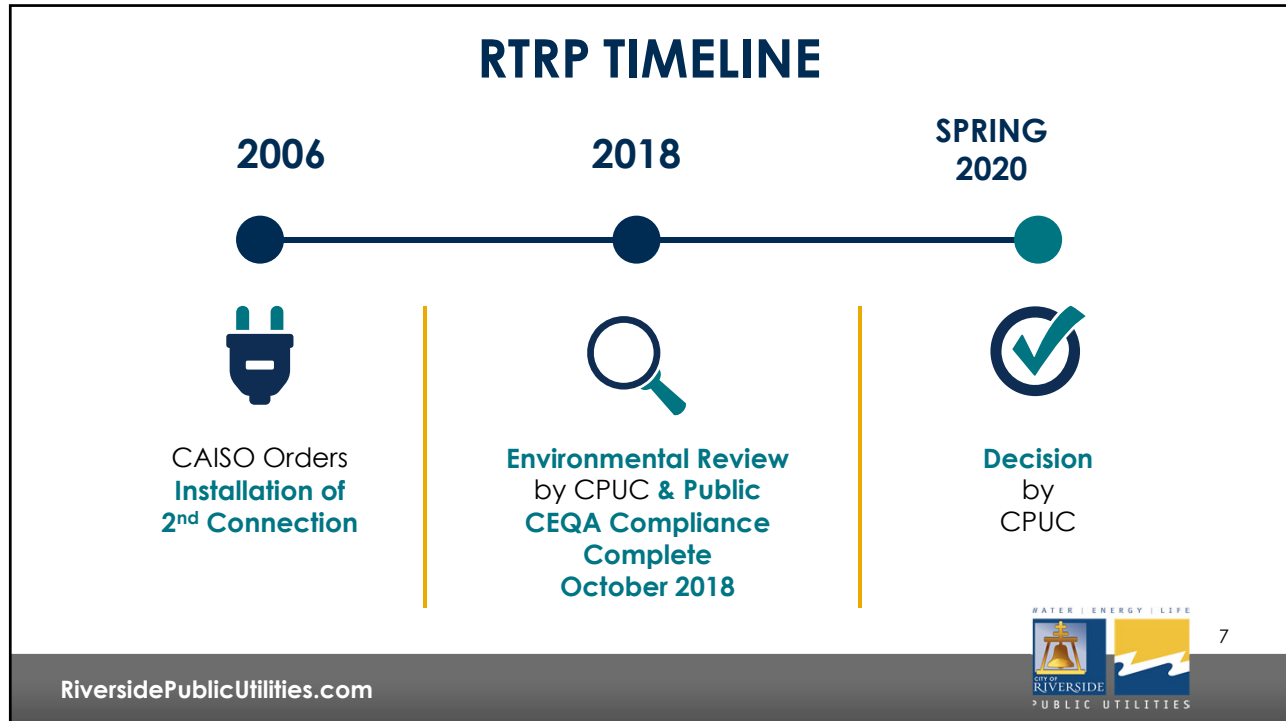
RTRP TIMELINE

2006

2018

SPRING 2020

CAISO Orders Installation of 2$^{nd}$ Connection

Environmental Review by CPUC & Public CEQA Compliance Complete October 2018

Decision by CPUC

WATER | ENERGY | LIFE

CITY OF RIVERSIDE

PUBLIC UTILITIES

7

RiversidePublicUtilities.com